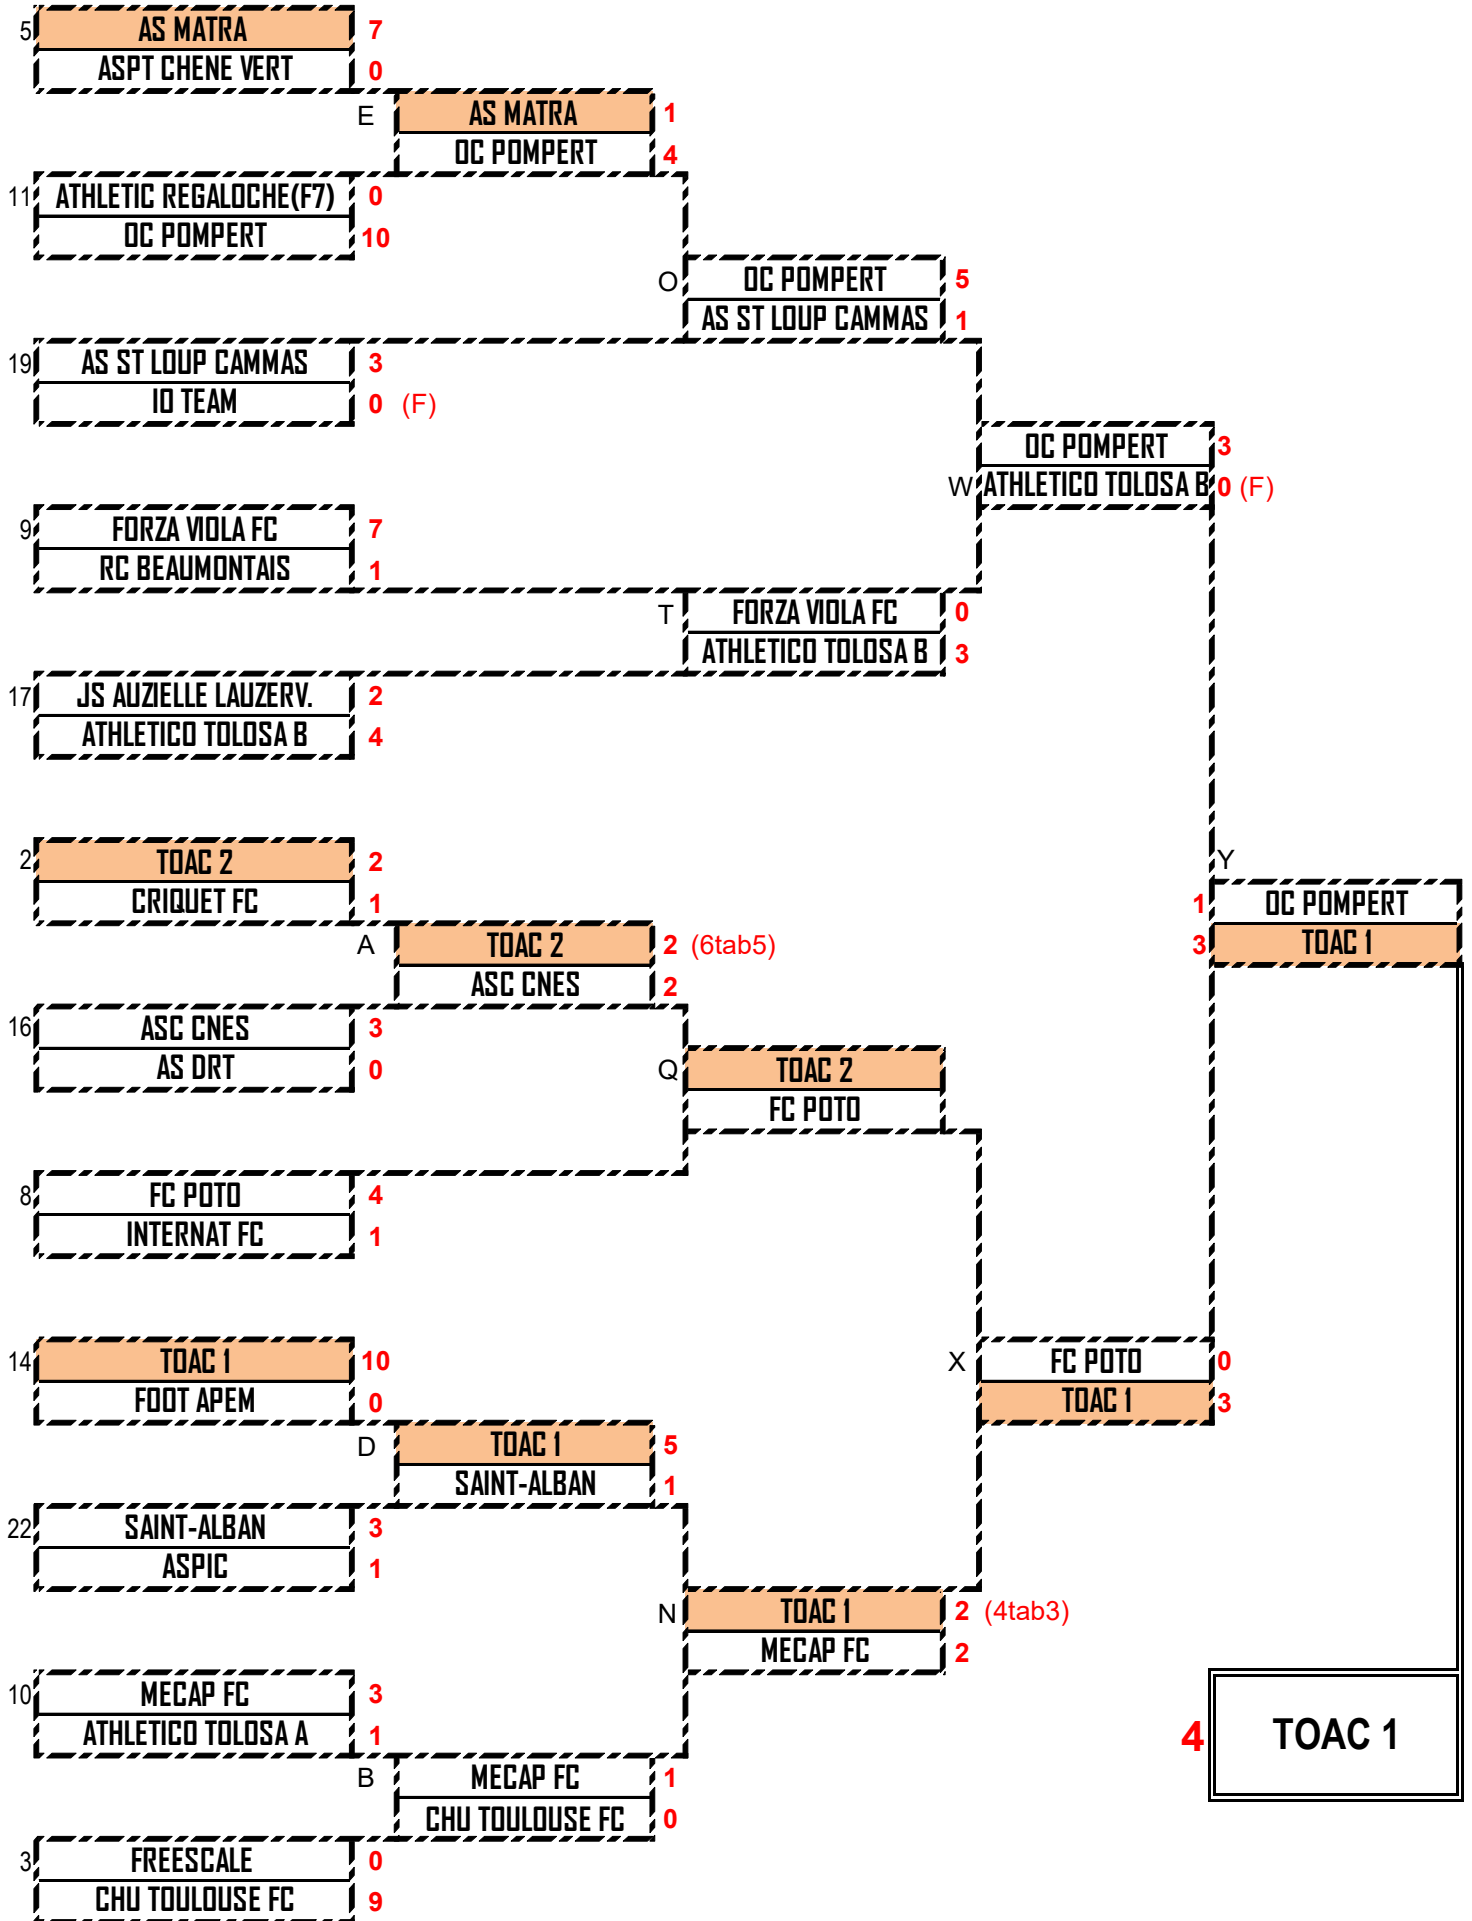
5
AS MATRA 7
ASPT CHENE VERT 0

E
AS MATRA 1
OC POMPERT 4

11
ATHLETIC REGALOCHE(F7) 0
OC POMPERT 10

O
OC POMPERT 5
AS ST LOUP CAMMAS 1

19
AS ST LOUP CAMMAS 3
IO TEAM 0 (F)

W
OC POMPERT 3
ATHLETICO TOLOSA B 0 (F)

9
FORZA VIOLA FC 7
RC BEAUMONTAIS 1

T
FORZA VIOLA FC 0
ATHLETICO TOLOSA B 3

17
JS AUZIELLE LAUZERV. 2
ATHLETICO TOLOSA B 4

2
TOAC 2 2
CRIQUET FC 1

A
TOAC 2 2 (6tab5)
ASC CNES 2

Y
OC POMPERT 1
TOAC 1 3

16
ASC CNES 3
AS DRT 0

Q
TOAC 2
FC POTO

8
FC POTO 4
INTERNAT FC 1

14
TOAC 1 10
FOOT APEM 0

X
FC POTO 0
TOAC 1 3

D
TOAC 1 5
SAINT-ALBAN 1

22
SAINT-ALBAN 3
ASPIC 1

N
TOAC 1 2 (4tab3)
MECAP FC 2

10
MECAP FC 3
ATHLETICO TOLOSA A 1

4 TOAC 1

B
MECAP FC 1
CHU TOULOUSE FC 0

3
FREESCALE 0
CHU TOULOUSE FC 9